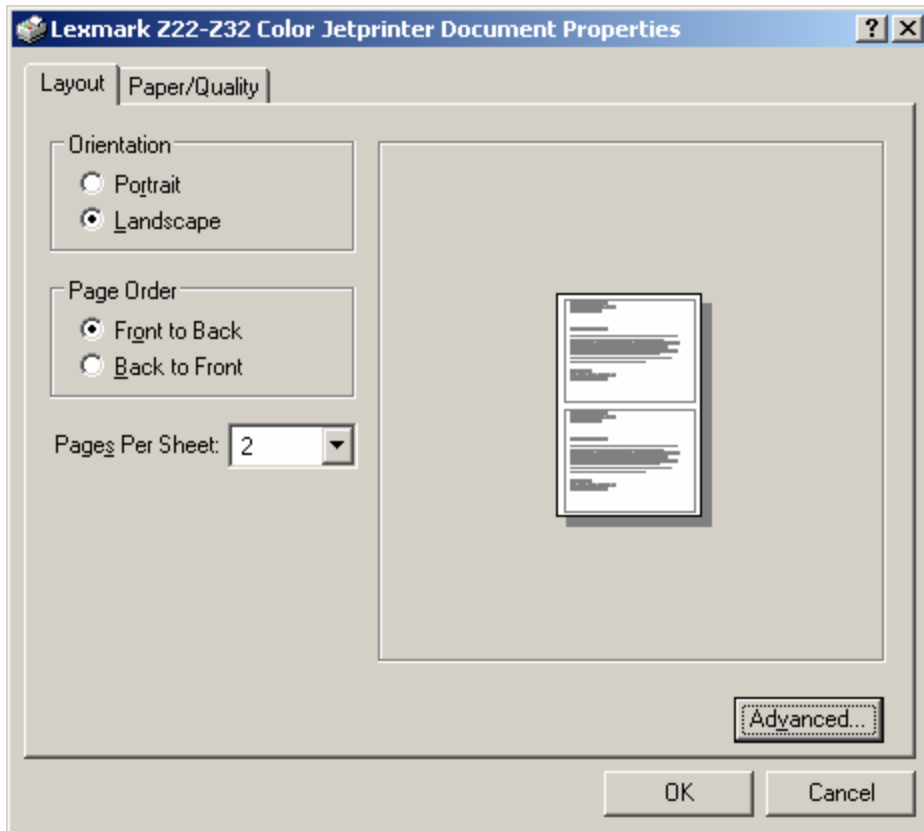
Lexmark Z22-Z32 Color Jetprinter Document Properties

?

X

Layout

Paper/Quality

Orientation

Portrait

Landscape

Page Order

Front to Back

Back to Front

Pages Per Sheet: 2

Advanced...

OK

Cancel